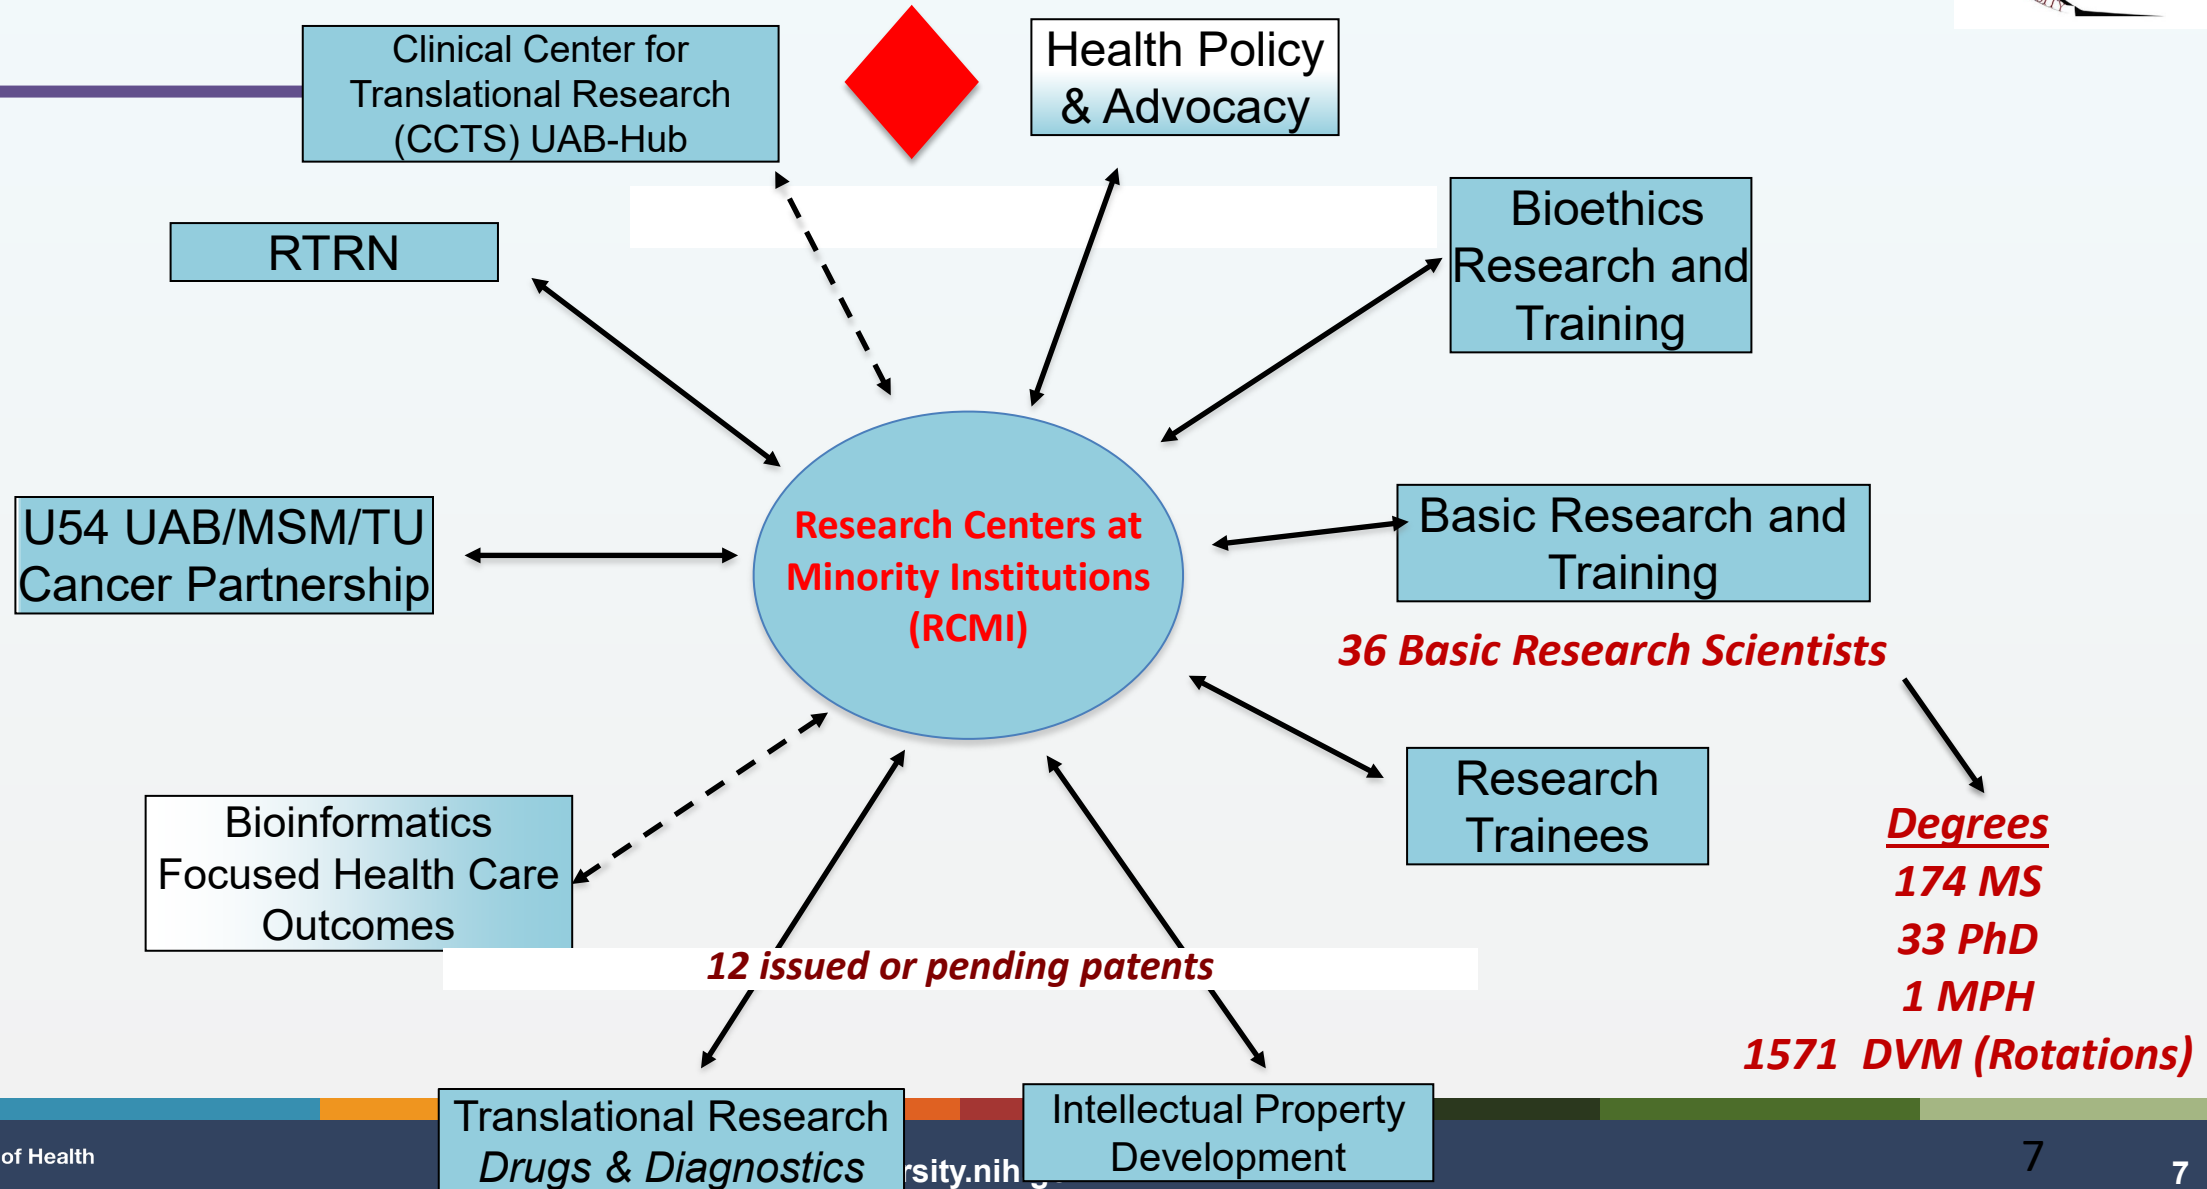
Clinical Center for Translational Research (CCTS) UAB-Hub

Health Policy & Advocacy

RTRN

Bioethics Research and Training

U54 UAB/MSM/TU Cancer Partnership

Research Centers at Minority Institutions (RCMI)

Basic Research and Training

36 Basic Research Scientists

Research Trainees

Bioinformatics Focused Health Care Outcomes

Degrees
174 MS
33 PhD
1 MPH
1571 DVM (Rotations)

12 issued or pending patents

Translational Research *Drugs & Diagnostics*

Intellectual Property Development

of Health

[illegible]rsity.nih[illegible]

7

7